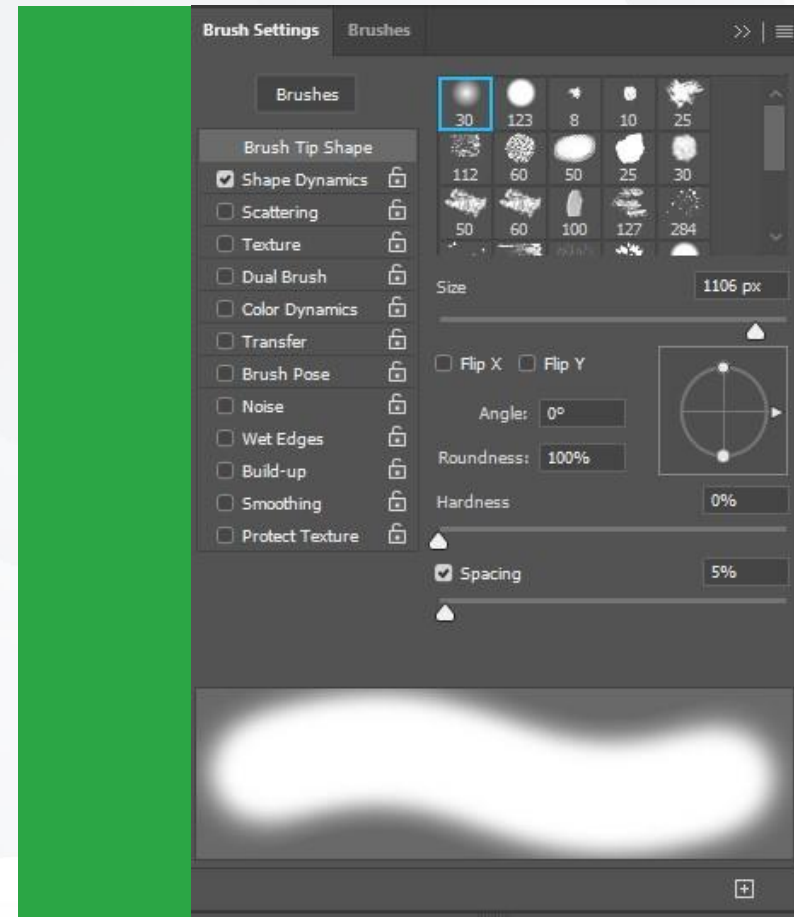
Brush Settings Brushes

Brushes

Brush Tip Shape
Shape Dynamics
Scattering
Texture
Dual Brush
Color Dynamics
Transfer
Brush Pose
Noise
Wet Edges
Build-up
Smoothing
Protect Texture

30 123 8 10 25
112 60 50 25 30
50 60 100 127 284

Size 1106 px

Flip X Flip Y

Angle: 0°

Roundness: 100%

Hardness 0%

Spacing 5%